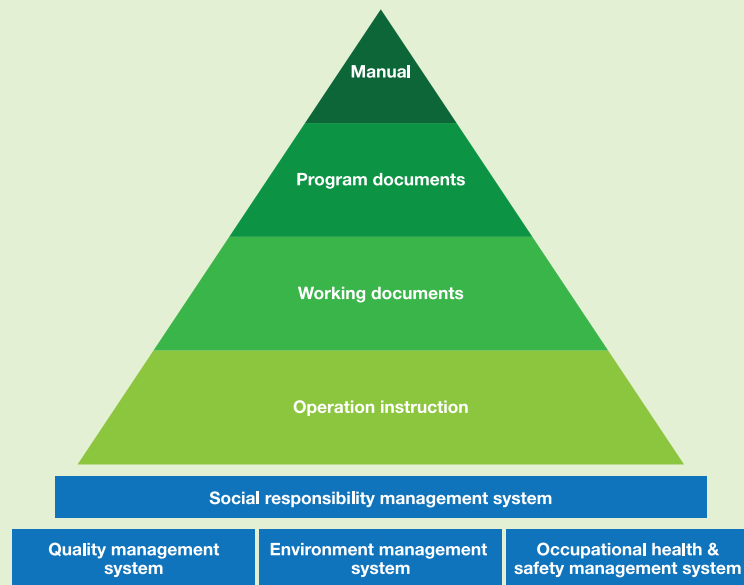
Manual

Program documents

Working documents

Operation instruction

Social responsibility management system

Quality management system

Environment management system

Occupational health & safety management system